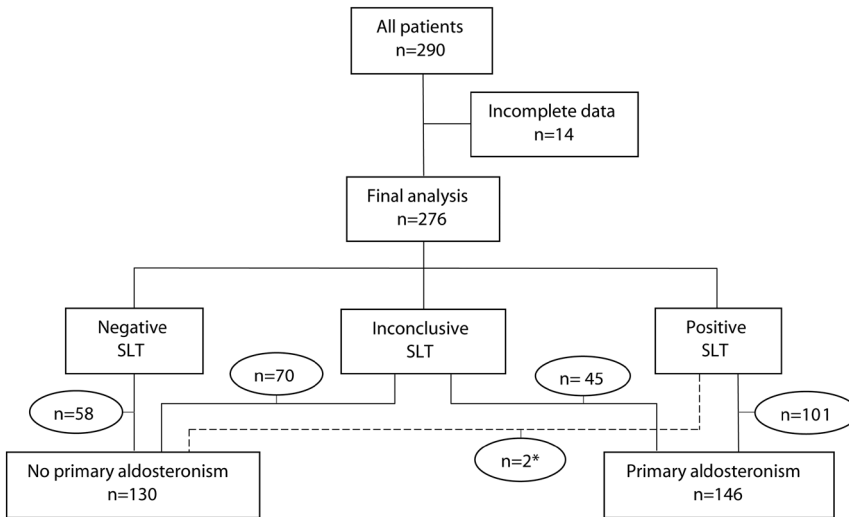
All patients
n=290

Incomplete data
n=14

Final analysis
n=276

Negative
SLT

Inconclusive
SLT

Positive
SLT

n=70

n= 45

n=58

n=101

n=2*

No primary aldosteronism
n=130

Primary aldosteronism
n=146